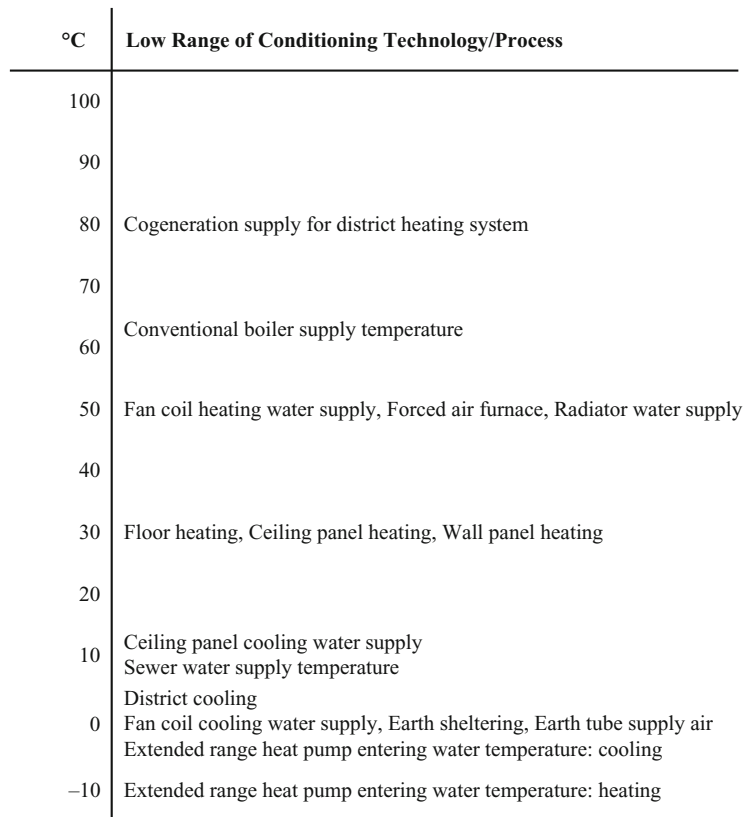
| °C | Low Range of Conditioning Technology/Process |
|---|---|
| 100 | |
| 90 | |
| 80 | Cogeneration supply for district heating system |
| 70 | |
| 60 | Conventional boiler supply temperature |
| 50 | Fan coil heating water supply, Forced air furnace, Radiator water supply |
| 40 | |
| 30 | Floor heating, Ceiling panel heating, Wall panel heating |
| 20 | |
| 10 | Ceiling panel cooling water supply<br>Sewer water supply temperature |
| 0 | District cooling<br>Fan coil cooling water supply, Earth sheltering, Earth tube supply air<br>Extended range heat pump entering water temperature: cooling |
| –10 | Extended range heat pump entering water temperature: heating |